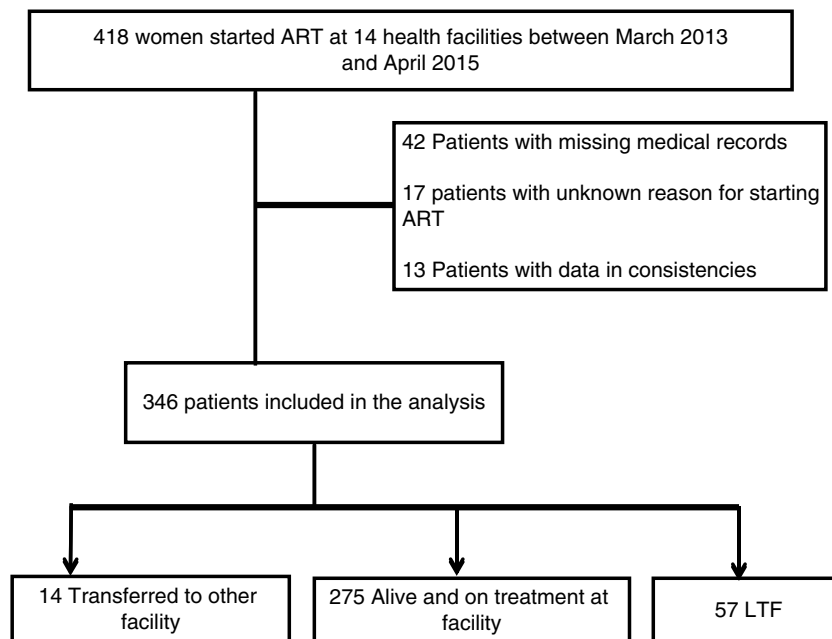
418 women started ART at 14 health facilities between March 2013 and April 2015

42 Patients with missing medical records

17 patients with unknown reason for starting ART

13 Patients with data in consistencies

346 patients included in the analysis

14 Transferred to other facility

275 Alive and on treatment at facility

57 LTF